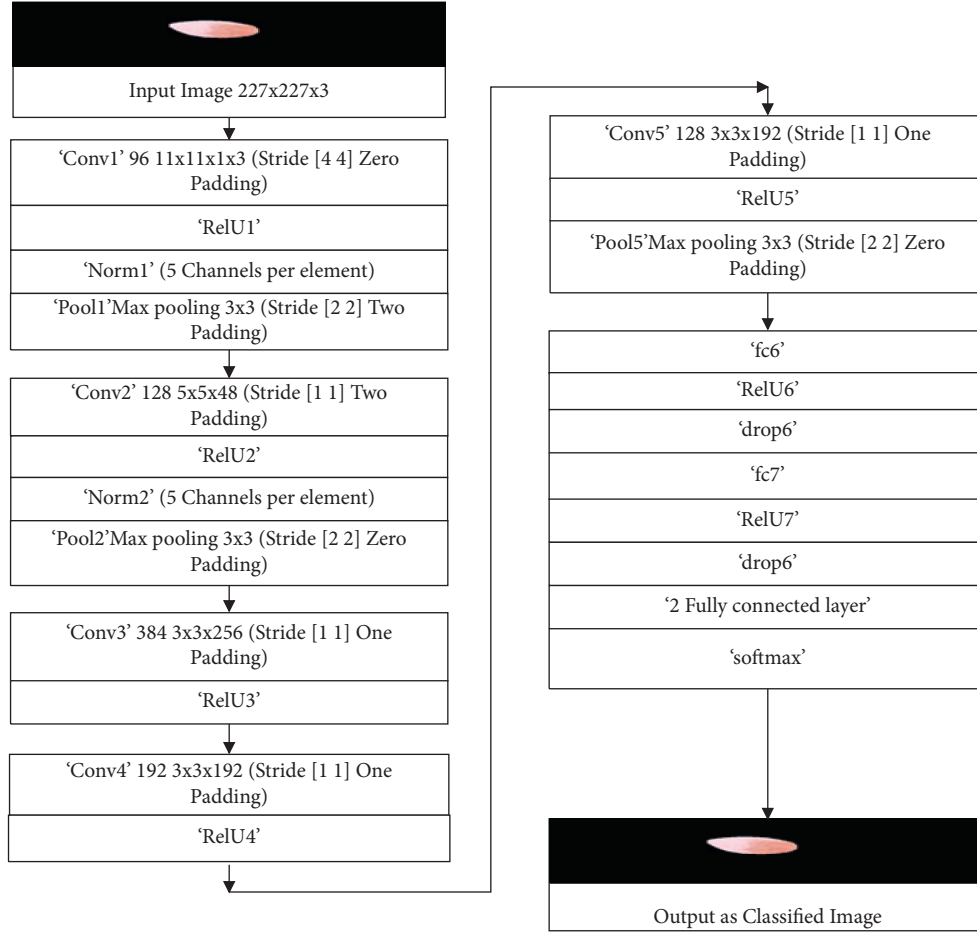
Input Image 227x227x3

'Conv1' 96 11x11x1x3 (Stride [4 4] Zero Padding)

'RelU1'

'Norm1' (5 Channels per element)

'Pool1'Max pooling 3x3 (Stride [2 2] Two Padding)

'Conv2' 128 5x5x48 (Stride [1 1] Two Padding)

'RelU2'

'Norm2' (5 Channels per element)

'Pool2'Max pooling 3x3 (Stride [2 2] Zero Padding)

'Conv3' 384 3x3x256 (Stride [1 1] One Padding)

'RelU3'

'Conv4' 192 3x3x192 (Stride [1 1] One Padding)

'RelU4'

'Conv5' 128 3x3x192 (Stride [1 1] One Padding)

'RelU5'

'Pool5'Max pooling 3x3 (Stride [2 2] Zero Padding)

'fc6'

'RelU6'

'drop6'

'fc7'

'RelU7'

'drop6'

'2 Fully connected layer'

'softmax'

Output as Classified Image